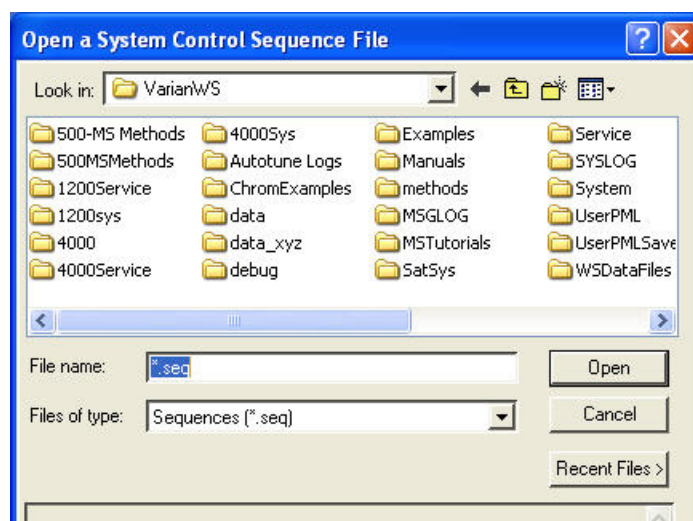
Open a System Control Sequence File

Look in: VarianWS

500-MS Methods
500MSMethods
1200Service
1200sys
4000
4000Service

4000Sys
Autotune Logs
ChromExamples
data
data_xyz
debug

Examples
Manuals
methods
MSGLOG
MSTutorials
SatSys

Service
SYSLOG
System
UserPML
UserPMLSave
WSDataFiles

File name: *.seq
Files of type: Sequences (*.seq)

Open
Cancel
Recent Files >